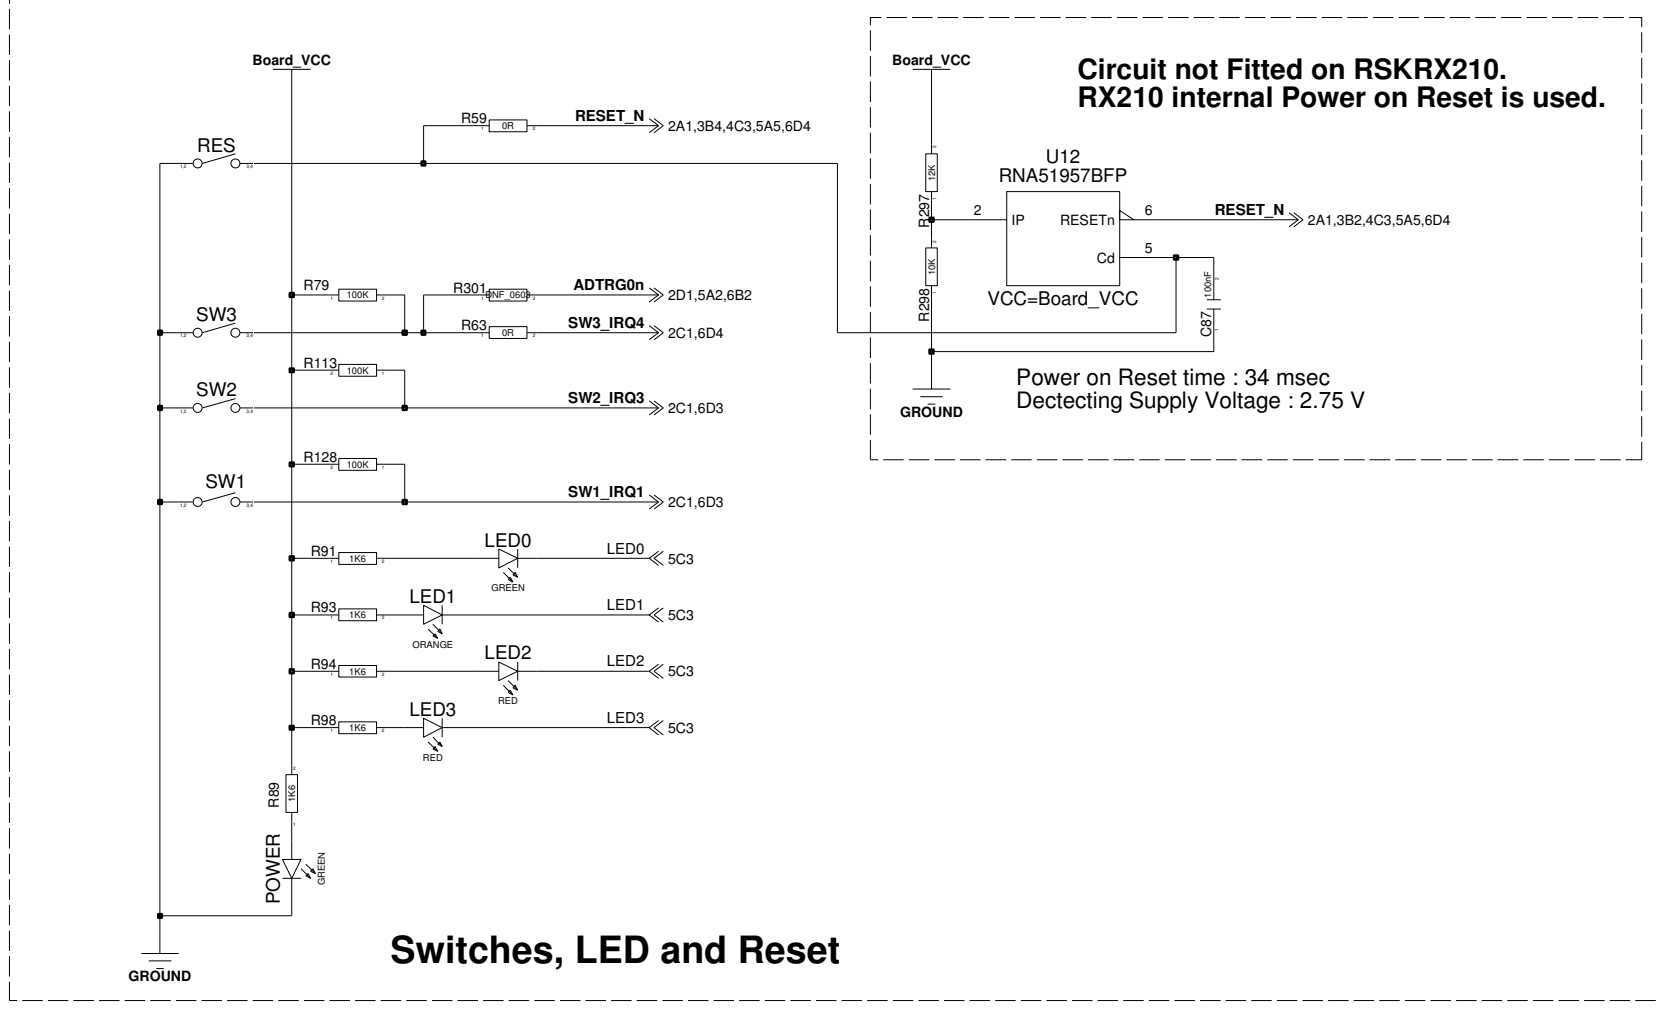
Board_VCC

R59 0R RESET_N 2A1,3B4,4C3,5A5,6D4

RES

R79 100K

R301 DNF_0603 ADTRG0n 2D1,5A2,6B2

SW3

R63 0R SW3_IRQ4 2C1,6D4

R113 100K

SW2

SW2_IRQ3 2C1,6D3

R128 100K

SW1

SW1_IRQ1 2C1,6D3

R91 1K6 LED0 GREEN LED0 5C3

R93 1K6 LED1 ORANGE LED1 5C3

R94 1K6 LED2 RED LED2 5C3

R98 1K6 LED3 RED LED3 5C3

R89 1K6

POWER GREEN

GROUND

Switches, LED and Reset

Board_VCC

Circuit not Fitted on RSKRX210.
RX210 internal Power on Reset is used.

R297 12K

U12
RNA51957BFP

2 IP RESETn 6 RESET_N 2A1,3B2,4C3,5A5,6D4

Cd 5

R298 10K

100nF

VCC=Board_VCC

C87

GROUND

Power on Reset time : 34 msec
Dectecting Supply Voltage : 2.75 V